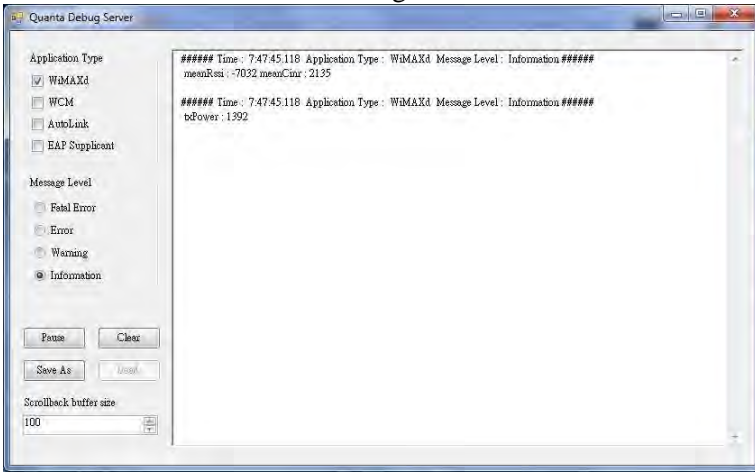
Quanta Debug Server

Application Type

WiMAXd

WCM

AutoLink

EAP Supplicant

Message Level

Fatal Error

Error

Warning

Information

Pause

Clear

Save As

Load

Scrollback buffer size

100

###### Time : 7:47:45.118 Application Type : WiMAXd Message Level : Information ######
meanRssi : -7032 meanCinr : 2135

###### Time : 7:47:45.118 Application Type : WiMAXd Message Level : Information ######
txPower : 1392